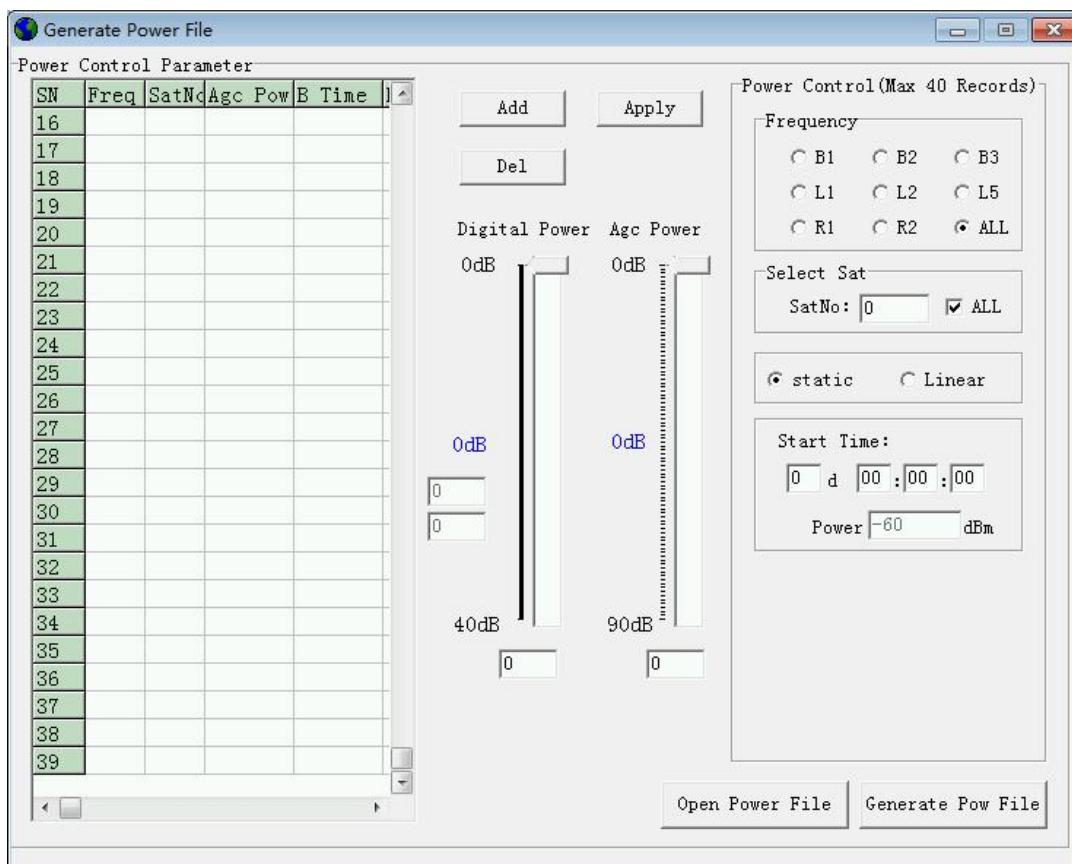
Generate Power File

Power Control Parameter

| SN | Freq | SatNo | Agc Pow | B Time | ] |
|---|---|---|---|---|---|
| 16 | | | | | |
| 17 | | | | | |
| 18 | | | | | |
| 19 | | | | | |
| 20 | | | | | |
| 21 | | | | | |
| 22 | | | | | |
| 23 | | | | | |
| 24 | | | | | |
| 25 | | | | | |
| 26 | | | | | |
| 27 | | | | | |
| 28 | | | | | |
| 29 | | | | | |
| 30 | | | | | |
| 31 | | | | | |
| 32 | | | | | |
| 33 | | | | | |
| 34 | | | | | |
| 35 | | | | | |
| 36 | | | | | |
| 37 | | | | | |
| 38 | | | | | |
| 39 | | | | | |

Add

Apply

Del

Digital Power

Agc Power

0dB

0dB

0dB

0dB

0

0

40dB

90dB

0

0

Power Control(Max 40 Records)

Frequency

B1 B2 B3

L1 L2 L5

R1 R2 ALL

Select Sat

SatNo: 0

ALL

static

Linear

Start Time:

0 d 00 : 00 : 00

Power -60 dBm

Open Power File

Generate Pow File